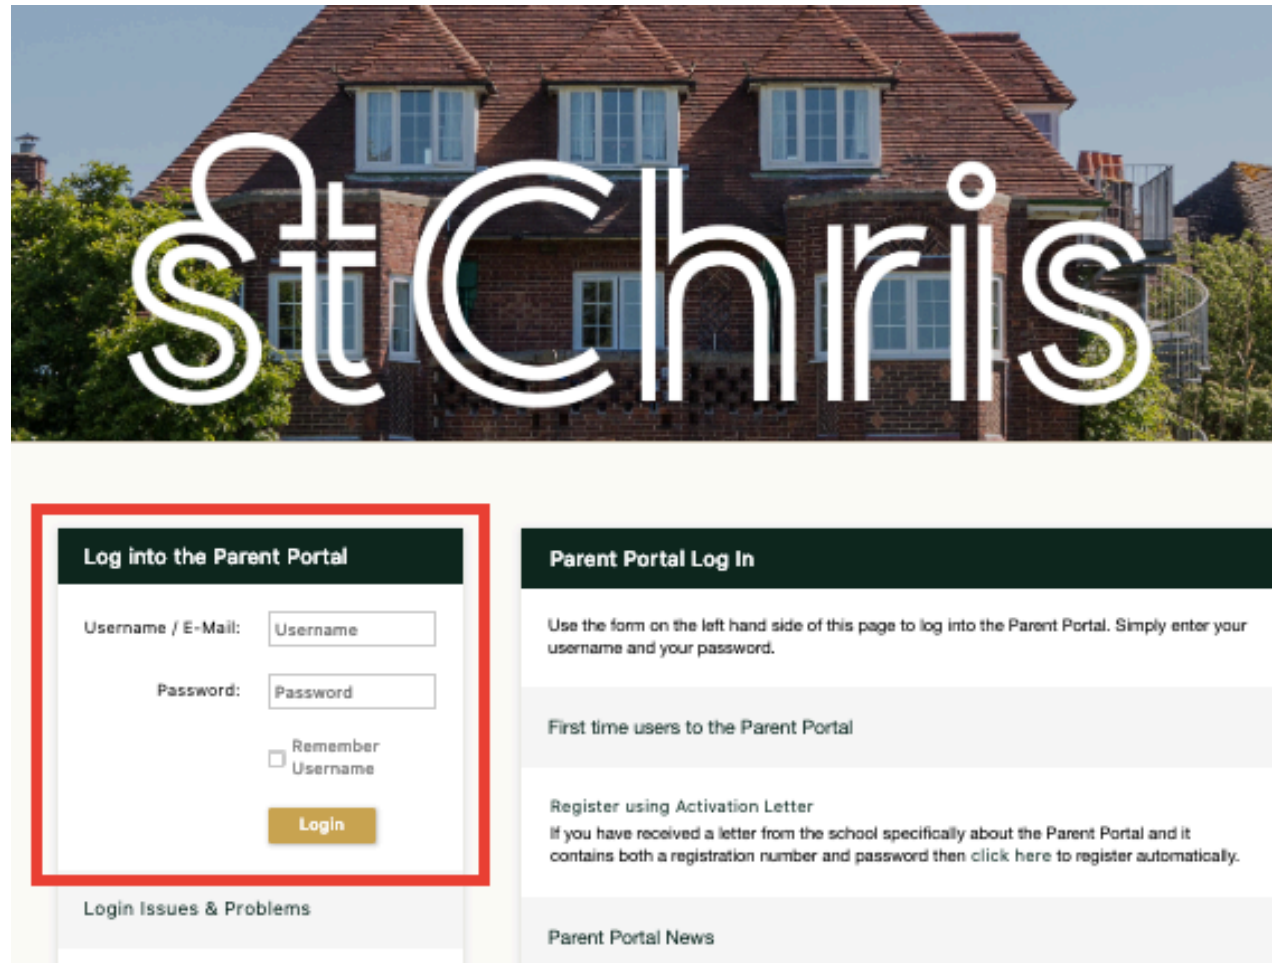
stChris

Log into the Parent Portal

Username / E-Mail: Username

Password: Password

Remember Username

Login

Login Issues & Problems

Parent Portal Log In

Use the form on the left hand side of this page to log into the Parent Portal. Simply enter your username and your password.

First time users to the Parent Portal

Register using Activation Letter

If you have received a letter from the school specifically about the Parent Portal and it contains both a registration number and password then click here to register automatically.

Parent Portal News